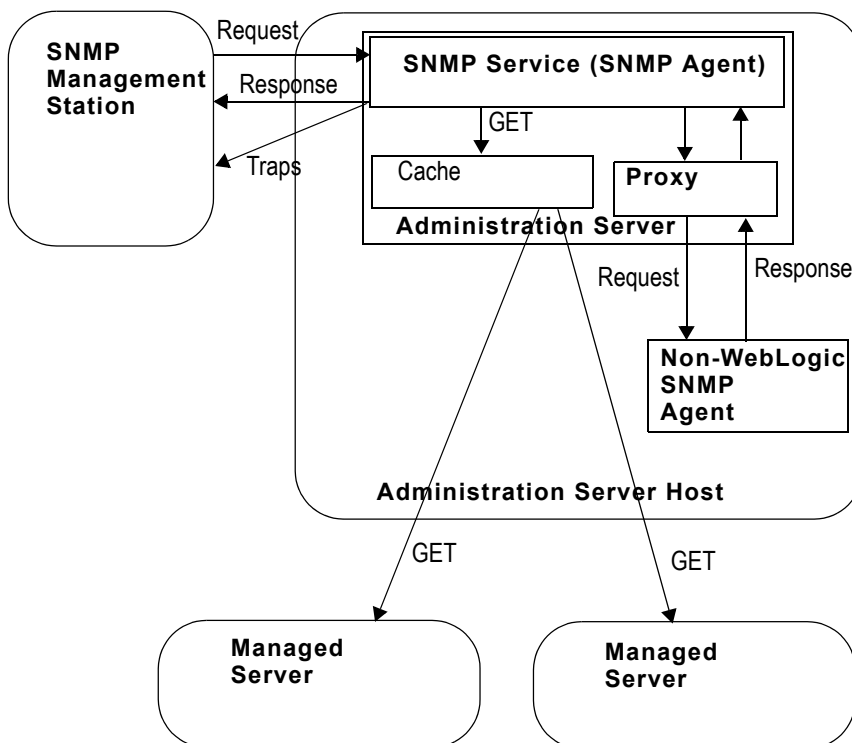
SNMP Management Station

Request

Response

Traps

SNMP Service (SNMP Agent)

GET

Cache

Proxy

Administration Server

Request

Response

Non-WebLogic SNMP Agent

Administration Server Host

GET

GET

Managed Server

Managed Server